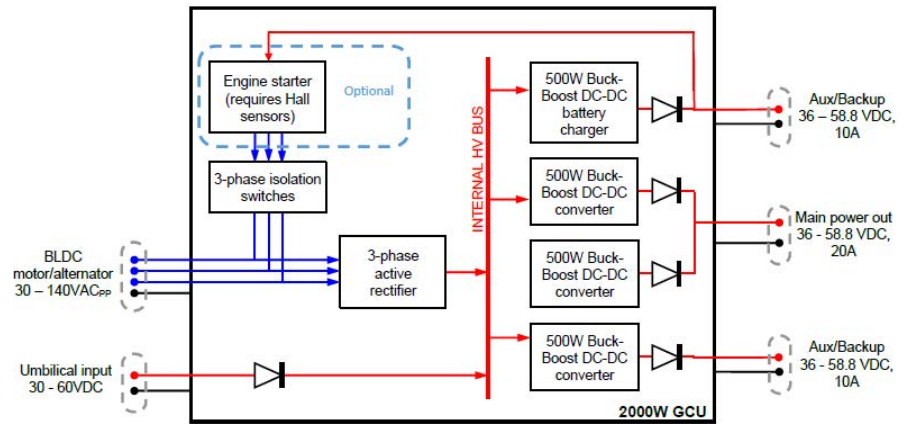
Engine starter (requires Hall sensors)

Optional

3-phase isolation switches

BLDC motor/alternator 30 – 140VAC$_{PP}$

3-phase active rectifier

Umbilical input 30 - 60VDC

INTERNAL HV BUS

500W Buck-Boost DC-DC battery charger

500W Buck-Boost DC-DC converter

500W Buck-Boost DC-DC converter

500W Buck-Boost DC-DC converter

Aux/Backup 36 – 58.8 VDC, 10A

Main power out 36 - 58.8 VDC, 20A

Aux/Backup 36 - 58.8 VDC, 10A

2000W GCU